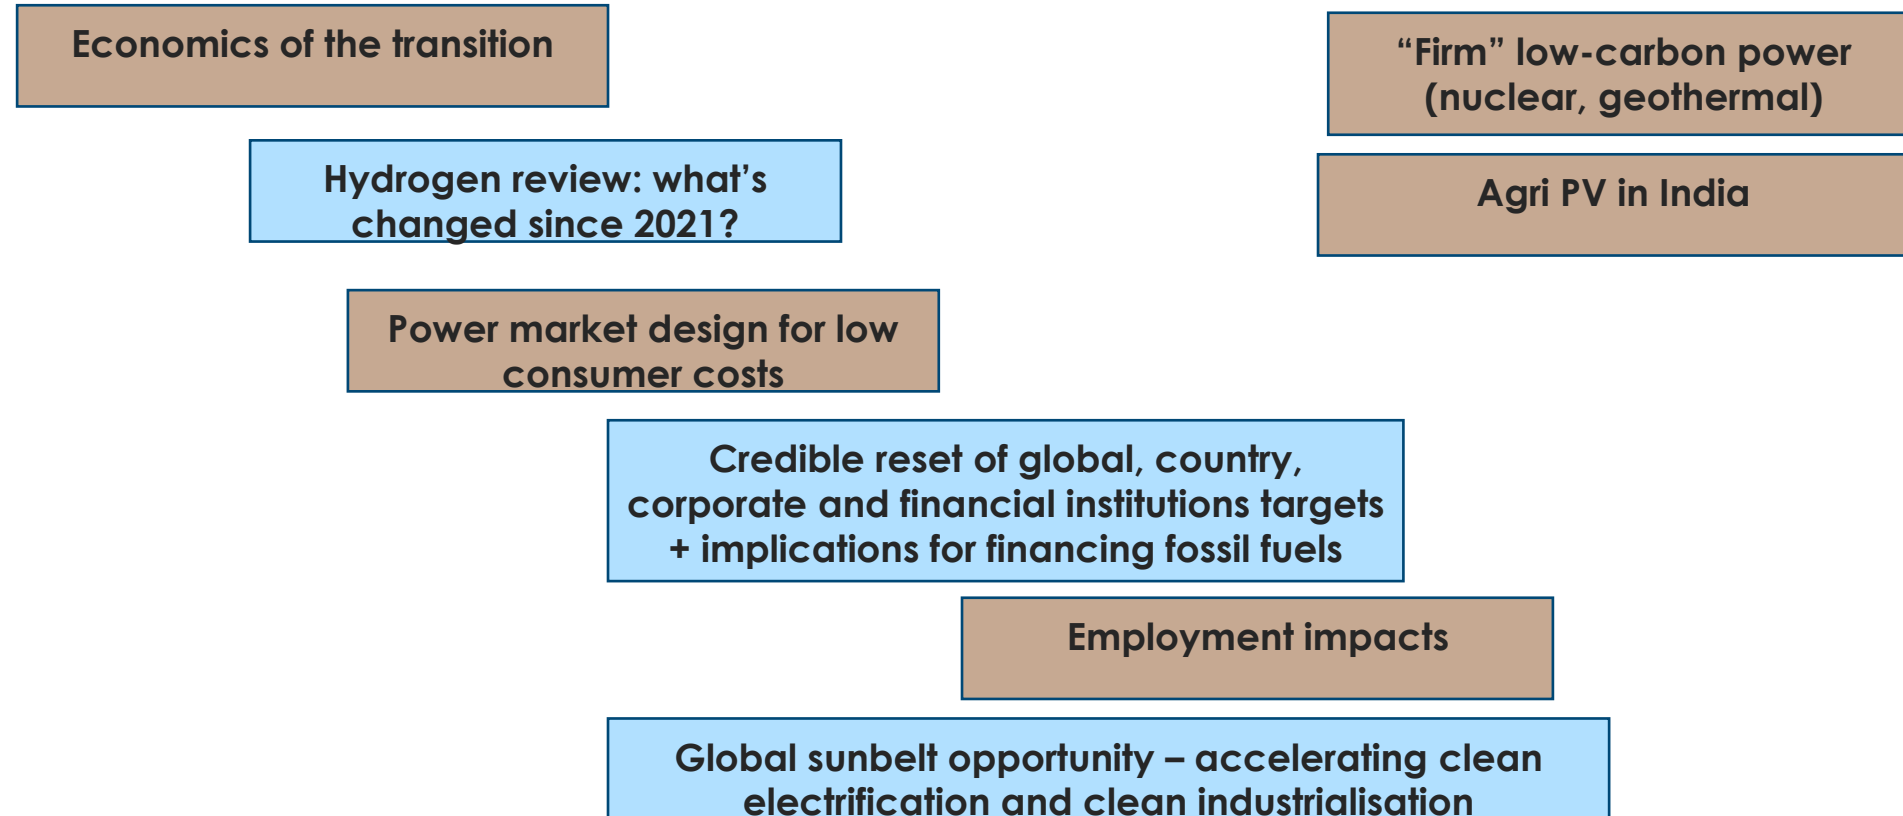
Economics of the transition

“Firm” low-carbon power (nuclear, geothermal)

Hydrogen review: what’s changed since 2021?

Agri PV in India

Power market design for low consumer costs

Credible reset of global, country, corporate and financial institutions targets + implications for financing fossil fuels

Employment impacts

Global sunbelt opportunity – accelerating clean electrification and clean industrialisation